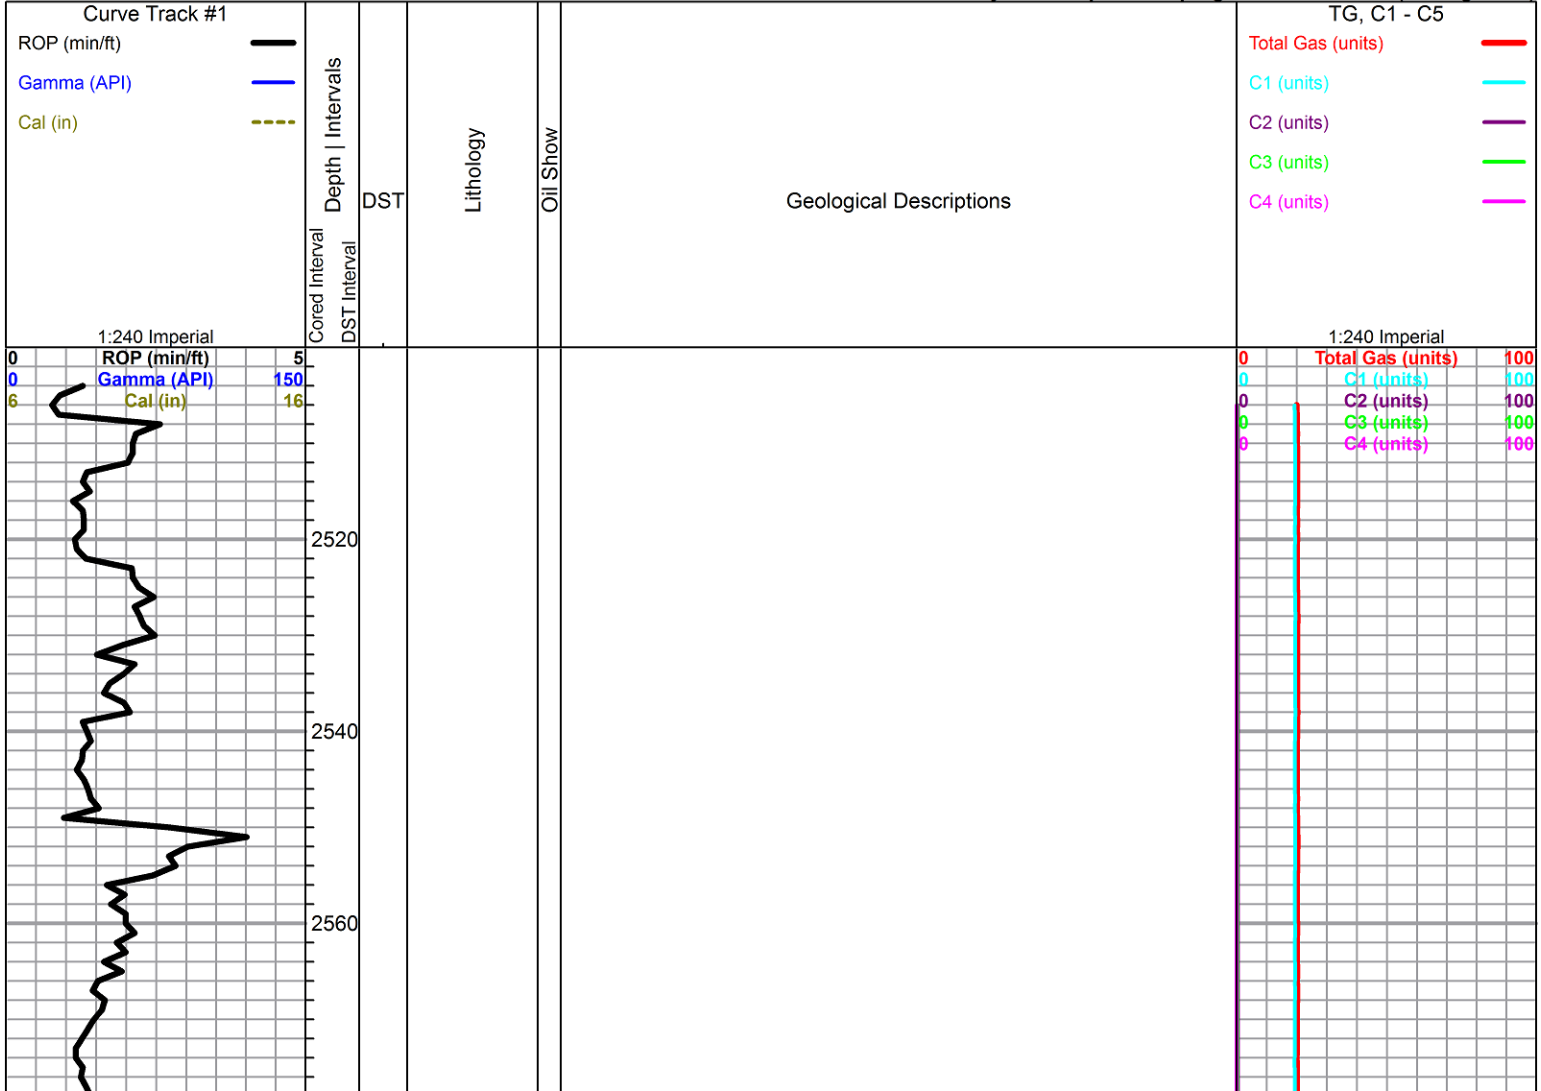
Curve Track #1
ROP (min/ft)
Gamma (API)
Cal (in)
1:240 Imperial

Cored Interval
DST Interval
Depth | Intervals
DST
Lithology
Oil Show
Geological Descriptions

TG, C1 - C5
Total Gas (units)
C1 (units)
C2 (units)
C3 (units)
C4 (units)
1:240 Imperial

0 ROP (min/ft) 5
0 Gamma (API) 150
6 Cal (in) 16

0 Total Gas (units) 100
0 C1 (units) 100
0 C2 (units) 100
0 C3 (units) 100
0 C4 (units) 100

2520
2540
2560